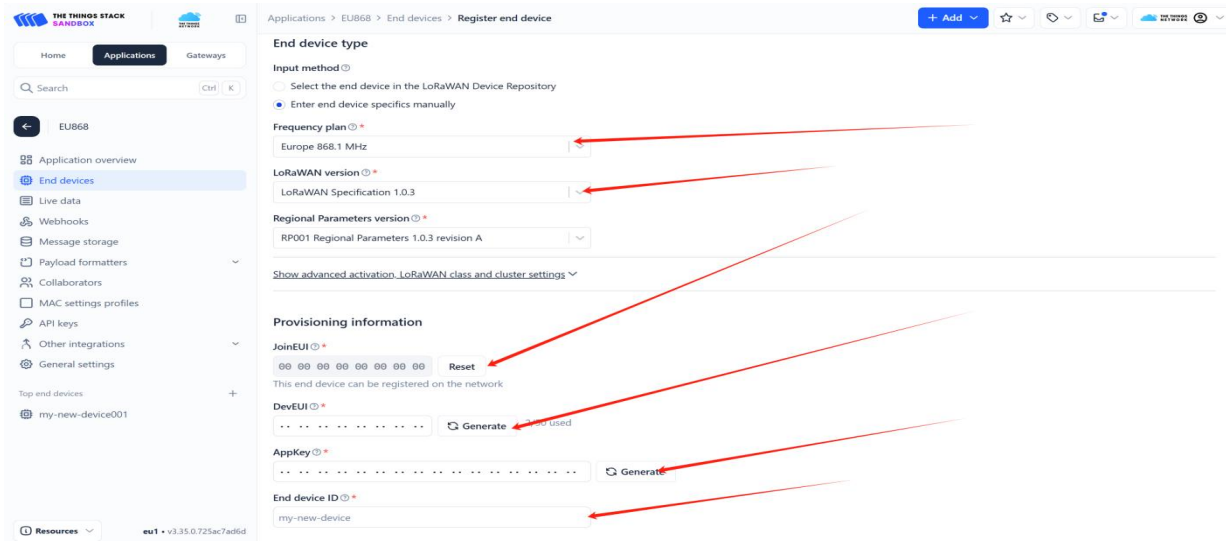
THE THINGS STACK SANDBOX

Home Applications Gateways

Search Ctrl K

EU868

Application overview
End devices
Live data
Webhooks
Message storage
Payload formatters
Collaborators
MAC settings profiles
API keys
Other integrations
General settings

Top end devices +
my-new-device001

Resources eu1 • v3.35.0.725ac7ad6d

Applications > EU868 > End devices > Register end device

+ Add

End device type

Input method
Select the end device in the LoRaWAN Device Repository
Enter end device specifics manually

Frequency plan *
Europe 868.1 MHz

LoRaWAN version *
LoRaWAN Specification 1.0.3

Regional Parameters version *
RP001 Regional Parameters 1.0.3 revision A

Show advanced activation, LoRaWAN class and cluster settings

Provisioning information

JoinEUI *
00 00 00 00 00 00 00 00 Reset
This end device can be registered on the network

DevEUI *
.. .. .. .. .. .. .. .. Generate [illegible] used

AppKey *
.. .. .. .. .. .. .. .. .. .. .. .. .. .. .. .. Generate

End device ID *
my-new-device